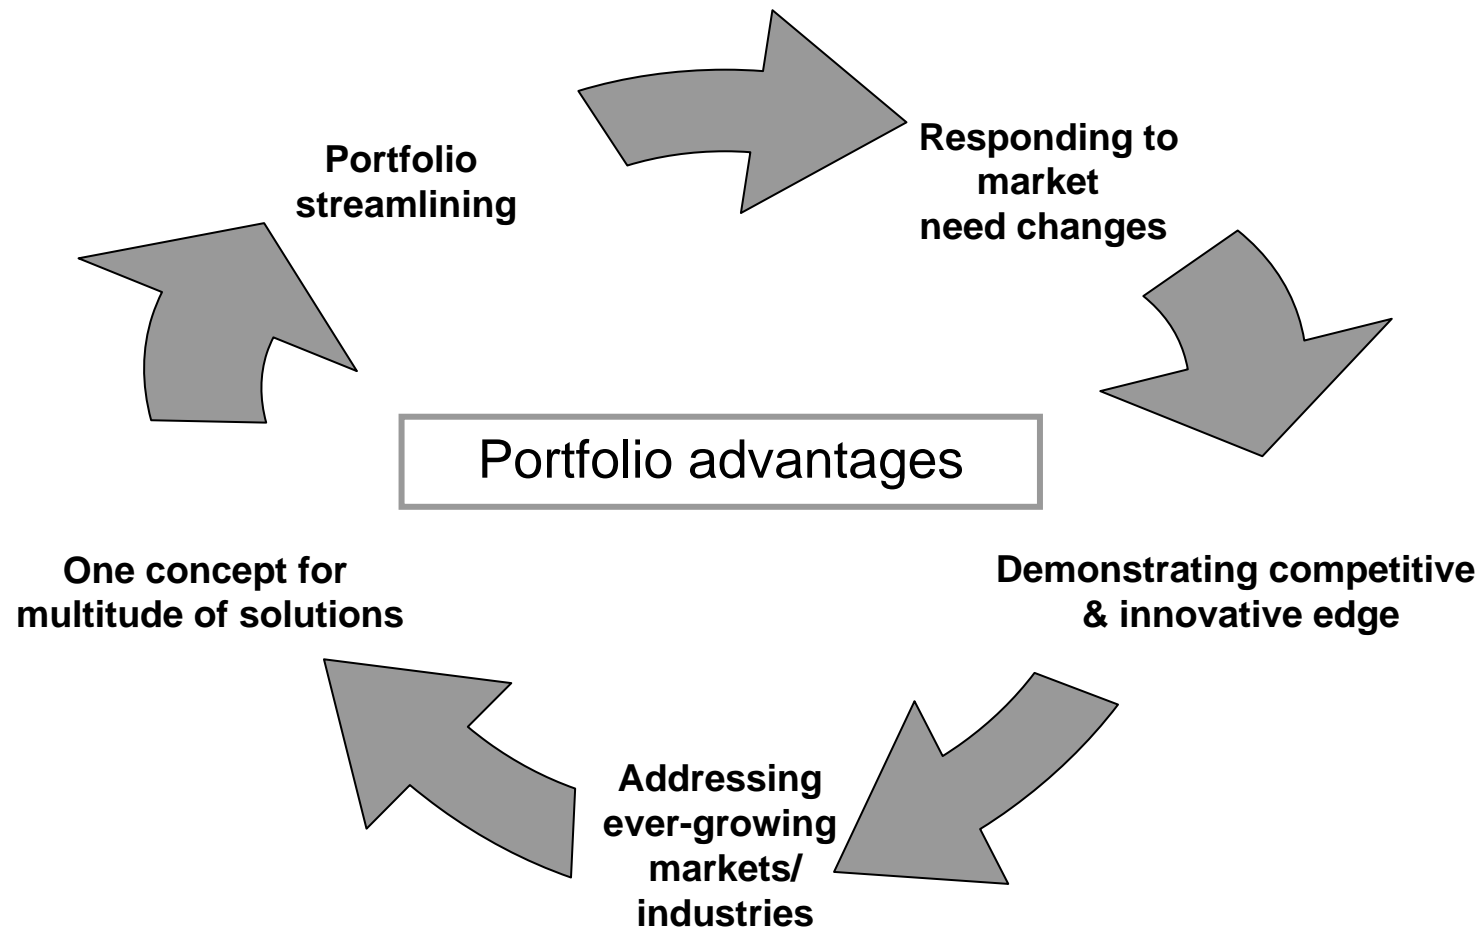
Portfolio streamlining

Responding to market need changes

Portfolio advantages

Demonstrating competitive & innovative edge

Addressing ever-growing markets/ industries

One concept for multitude of solutions